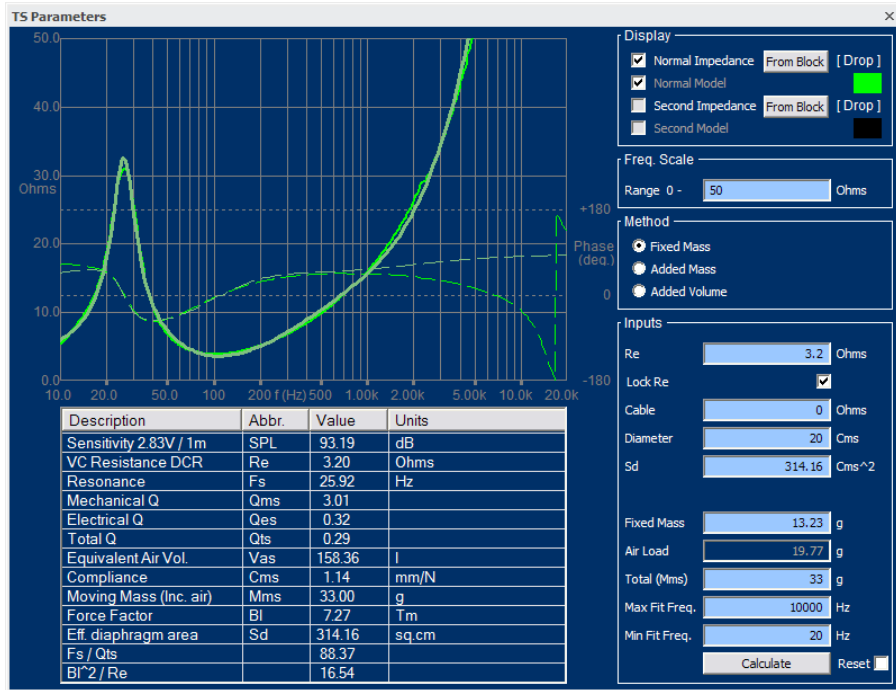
TS Parameters ×

50.0
40.0
30.0
Ohms
20.0
10.0
0.0
10.0 20.0 50.0 100 200 f (Hz) 500 1.00k 2.00k 5.00k 10.0k 20.0k
+180
Phase (deg.)
0
-180

| Description | Abbr. | Value | Units |
|---|---|---|---|
| Sensitivity 2.83V / 1m | SPL | 93.19 | dB |
| VC Resistance DCR | Re | 3.20 | Ohms |
| Resonance | Fs | 25.92 | Hz |
| Mechanical Q | Qms | 3.01 | |
| Electrical Q | Qes | 0.32 | |
| Total Q | Qts | 0.29 | |
| Equivalent Air Vol. | Vas | 158.36 | l |
| Compliance | Cms | 1.14 | mm/N |
| Moving Mass (Inc. air) | Mms | 33.00 | g |
| Force Factor | Bl | 7.27 | Tm |
| Eff. diaphragm area | Sd | 314.16 | sq.cm |
| Fs / Qts | | 88.37 | |
| Bl^2 / Re | | 16.54 | |

Display
Normal Impedance From Block [ Drop ]
Normal Model
Second Impedance From Block [ Drop ]
Second Model

Freq. Scale
Range 0 - 50 Ohms

Method
Fixed Mass
Added Mass
Added Volume

Inputs
Re 3.2 Ohms
Lock Re
Cable 0 Ohms
Diameter 20 Cms
Sd 314.16 Cms^2
Fixed Mass 13.23 g
Air Load 19.77 g
Total (Mms) 33 g
Max Fit Freq. 10000 Hz
Min Fit Freq. 20 Hz
Calculate
Reset